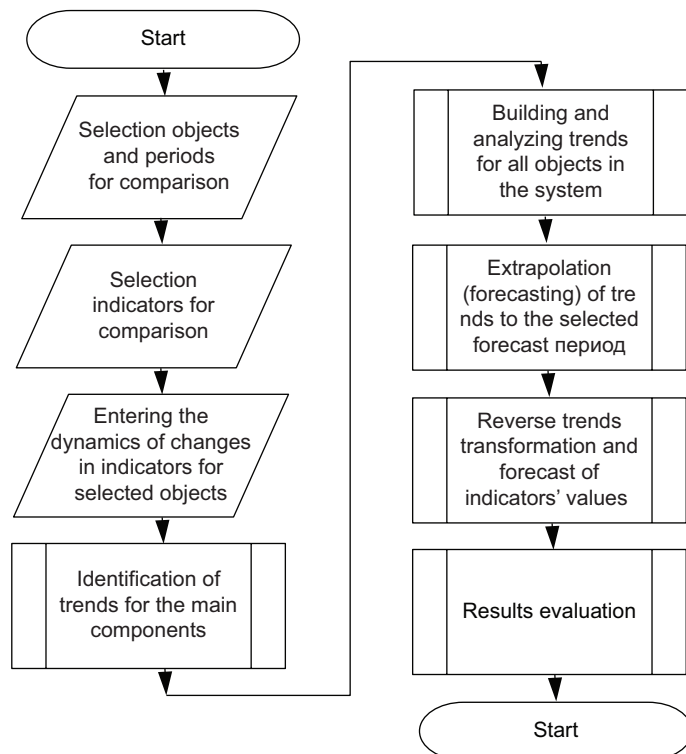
Start

Selection objects and periods for comparison

Selection indicators for comparison

Entering the dynamics of changes in indicators for selected objects

Identification of trends for the main components

Building and analyzing trends for all objects in the system

Extrapolation (forecasting) of tre nds to the selected forecast период

Reverse trends transformation and forecast of indicators' values

Results evaluation

Start